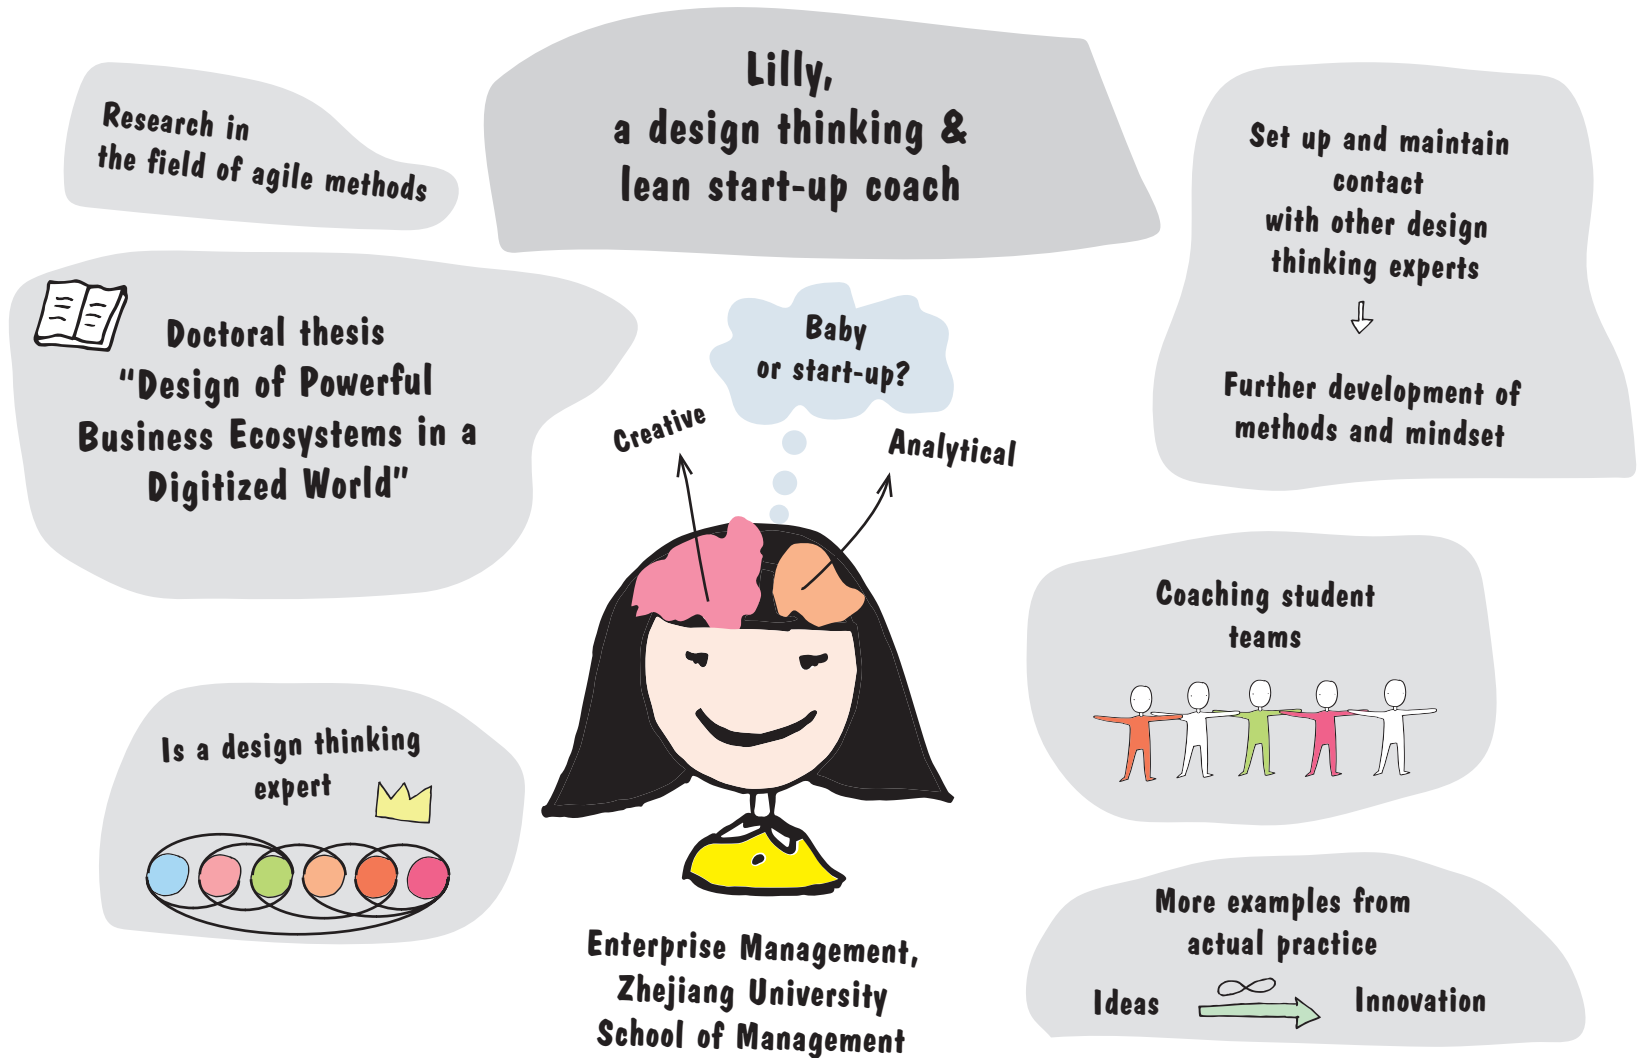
Research in the field of agile methods

Lilly, a design thinking & lean start-up coach

Set up and maintain contact with other design thinking experts

Further development of methods and mindset

Doctoral thesis "Design of Powerful Business Ecosystems in a Digitized World"

Baby or start-up?

Creative

Analytical

Coaching student teams

Is a design thinking expert

More examples from actual practice

Ideas

Innovation

Enterprise Management, Zhejiang University School of Management